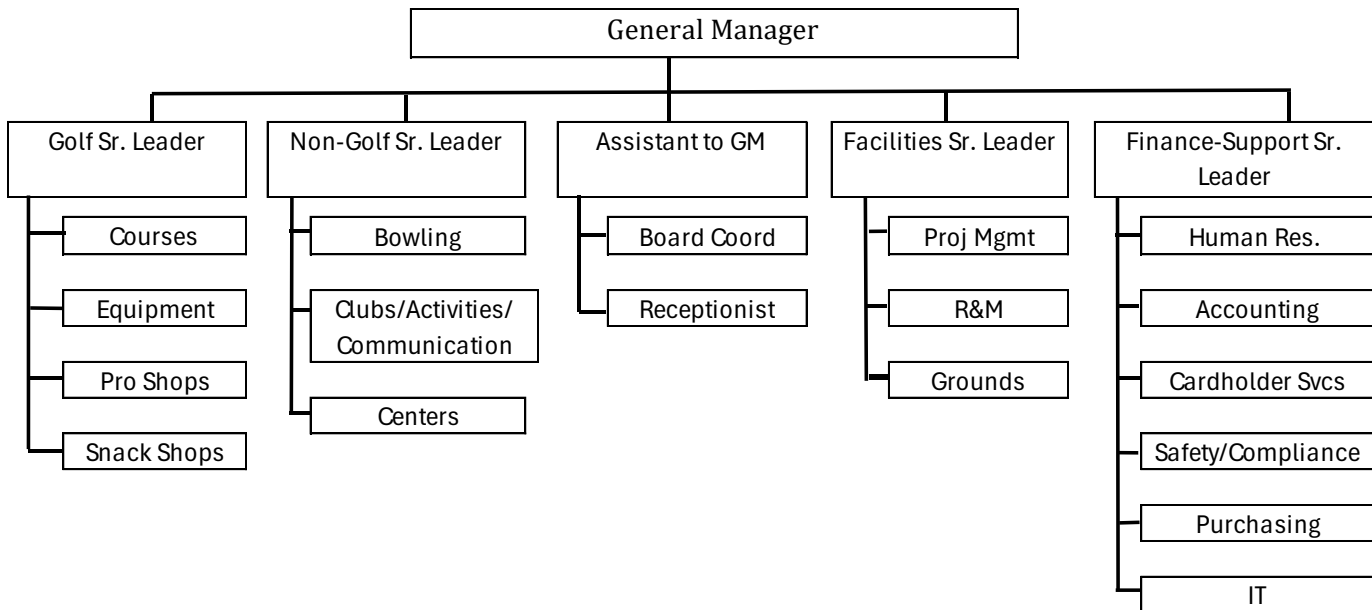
General Manager

Golf Sr. Leader
Courses
Equipment
Pro Shops
Snack Shops

Non-Golf Sr. Leader
Bowling
Clubs/Activities/ Communication
Centers

Assistant to GM
Board Coord
Receptionist

Facilities Sr. Leader
Proj Mgmt
R&M
Grounds

Finance-Support Sr. Leader
Human Res.
Accounting
Cardholder Svcs
Safety/Compliance
Purchasing
IT